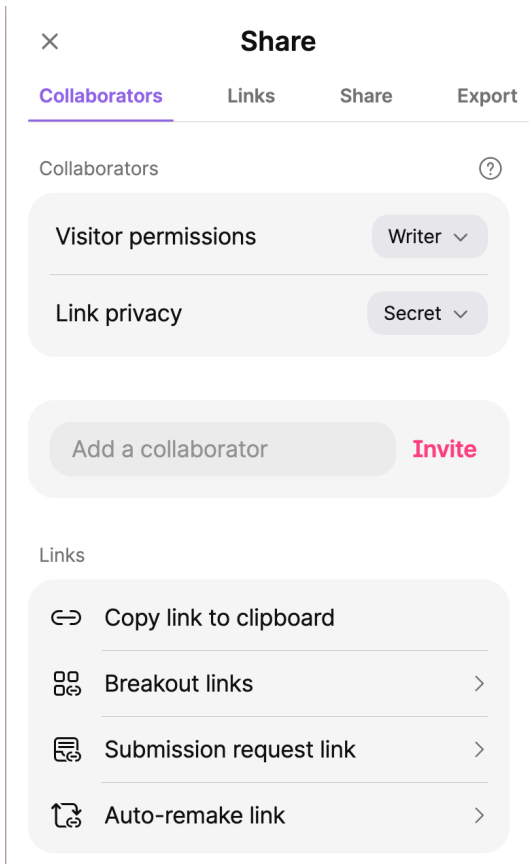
×

Share

Collaborators Links Share Export

Collaborators ?

Visitor permissions Writer

Link privacy Secret

Add a collaborator Invite

Links

Copy link to clipboard

Breakout links

Submission request link

Auto-remake link